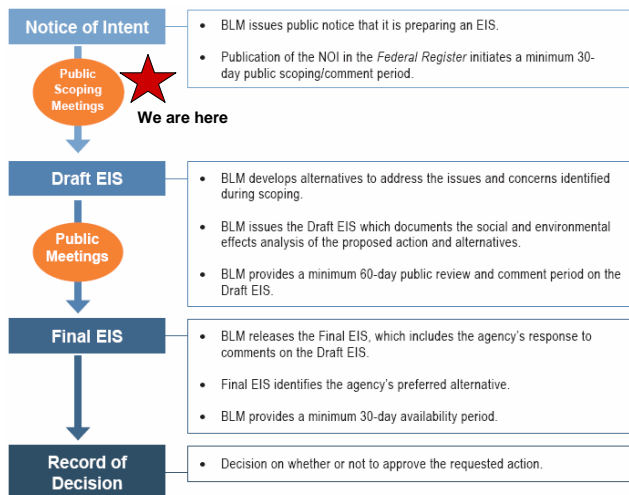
Notice of Intent

Public Scoping Meetings

We are here

- BLM issues public notice that it is preparing an EIS.
- Publication of the NOI in the Federal Register initiates a minimum 30-day public scoping/comment period.

Draft EIS

Public Meetings

- BLM develops alternatives to address the issues and concerns identified during scoping.
- BLM issues the Draft EIS which documents the social and environmental effects analysis of the proposed action and alternatives.
- BLM provides a minimum 60-day public review and comment period on the Draft EIS.

Final EIS

- BLM releases the Final EIS, which includes the agency's response to comments on the Draft EIS.
- Final EIS identifies the agency's preferred alternative.
- BLM provides a minimum 30-day availability period.

Record of Decision

- Decision on whether or not to approve the requested action.